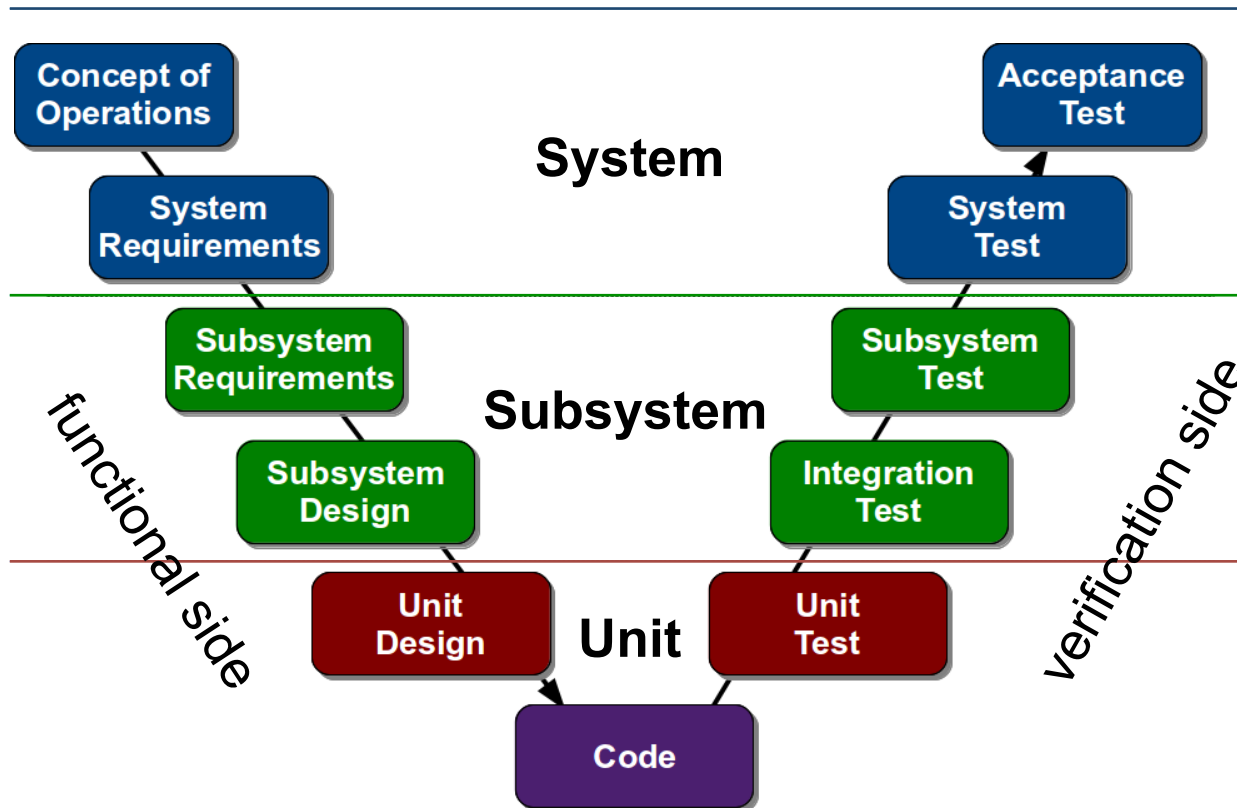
Concept of Operations

Acceptance Test

System

System Requirements

System Test

Subsystem Requirements

Subsystem Test

Subsystem

functional side

verification side

Subsystem Design

Integration Test

Unit Design

Unit

Unit Test

Code